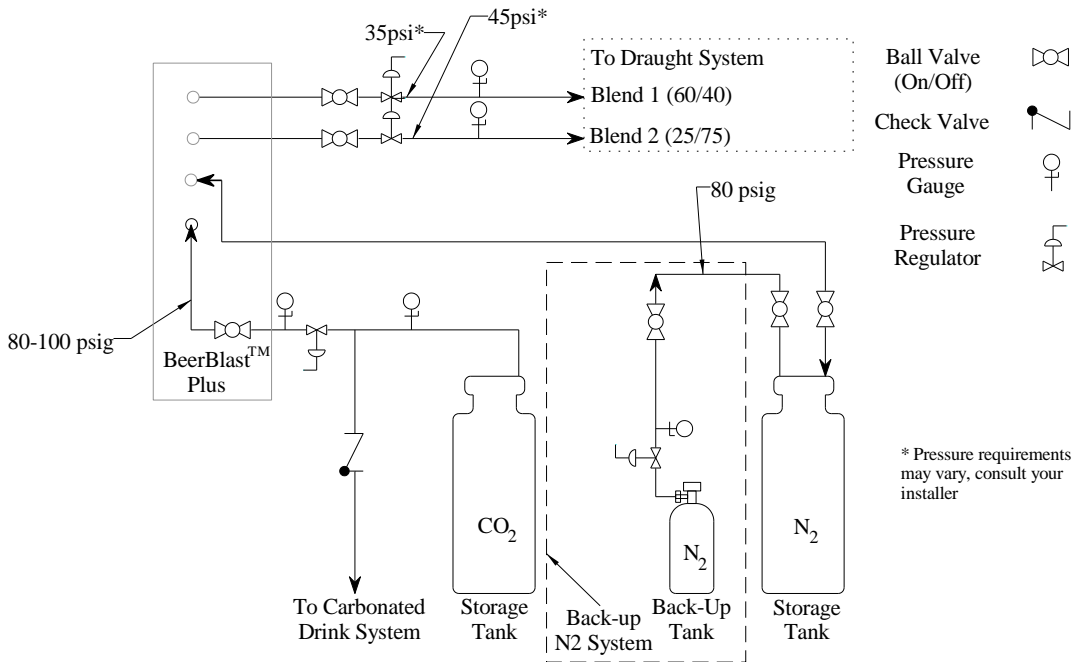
35psi*

45psi*

To Draught System

Blend 1 (60/40)

Blend 2 (25/75)

Ball Valve (On/Off)

Check Valve

Pressure Gauge

Pressure Regulator

80 psig

80-100 psig

BeerBlast$^{TM}$ Plus

$CO_2$

$N_2$

$N_2$

* Pressure requirements may vary, consult your installer

To Carbonated Drink System

Storage Tank

Back-up N2 System

Back-Up Tank

Storage Tank